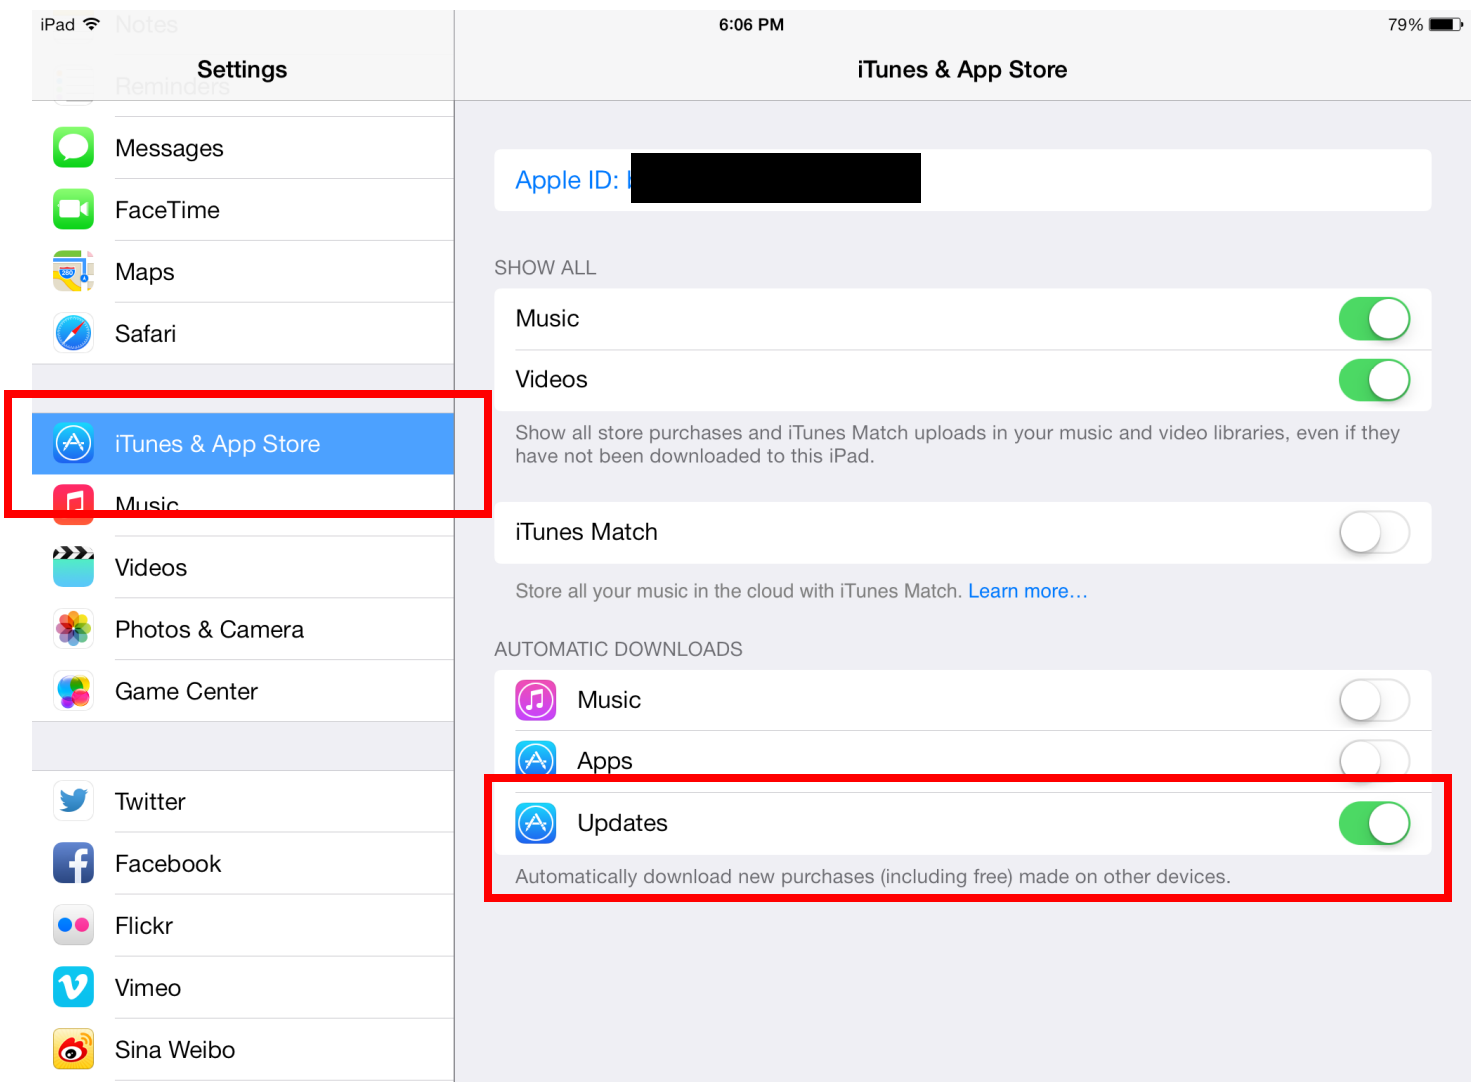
iPad 6:06 PM 79%

Notes

Settings

Reminders

Messages

FaceTime

Maps

Safari

iTunes & App Store

Music

Videos

Photos & Camera

Game Center

Twitter

Facebook

Flickr

Vimeo

Sina Weibo

iTunes & App Store

Apple ID: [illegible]

SHOW ALL

Music

Videos

Show all store purchases and iTunes Match uploads in your music and video libraries, even if they have not been downloaded to this iPad.

iTunes Match

Store all your music in the cloud with iTunes Match. Learn more…

AUTOMATIC DOWNLOADS

Music

Apps

Updates

Automatically download new purchases (including free) made on other devices.